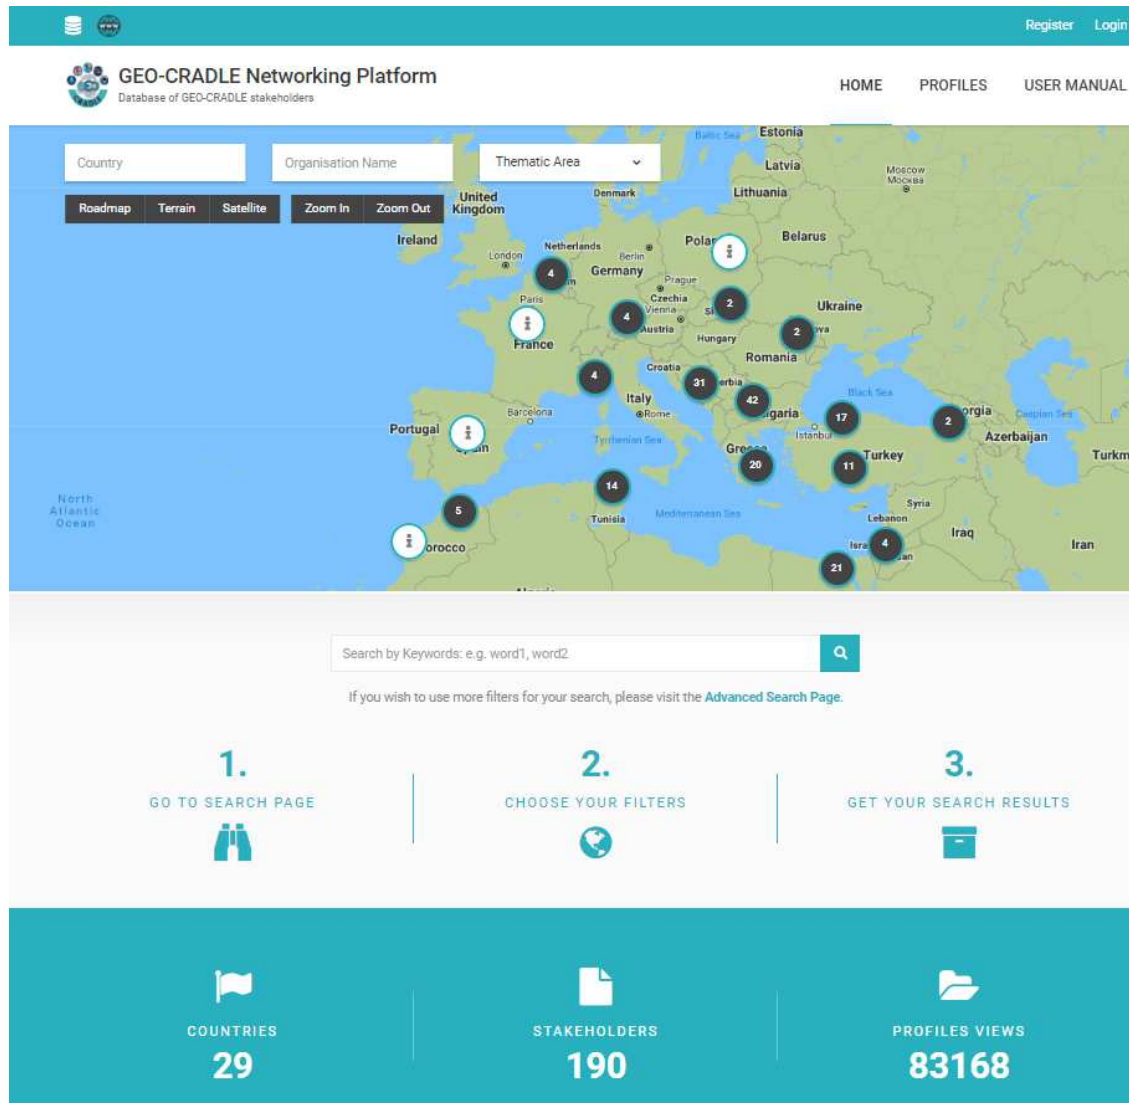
Register Login

GEO-CRADLE Networking Platform
Database of GEO-CRADLE stakeholders

HOME PROFILES USER MANUAL

Country
Organisation Name
Thematic Area

Roadmap Terrain Satellite
Zoom In Zoom Out

Baltic Sea
Estonia
Latvia
Moscow
Москва
Denmark
Lithuania
United Kingdom
Ireland
Belarus
Netherlands
London
Berlin
Germany
Polan
Prague
Czechia
Vienna
Austria
Paris
France
Ukraine
Hungary
Romania
Croatia
Serbia
Italy
Rome
Barcelona
Bulgaria
Black Sea
Georgia
Caspian Sea
Portugal
Spain
Tyrrhenian Sea
Istanbul
Azerbaijan
Greece
Turkey
Turkm
North Atlantic Ocean
Tunisia
Mediterranean Sea
Syria
Lebanon
Iraq
Israel
Jordan
Iran
Morocco

4 4 2 2 4 31 42 17 2 20 11 14 5 4 21

Search by Keywords: e.g. word1, word2

If you wish to use more filters for your search, please visit the Advanced Search Page.

1.
GO TO SEARCH PAGE

2.
CHOOSE YOUR FILTERS

3.
GET YOUR SEARCH RESULTS

COUNTRIES
29

STAKEHOLDERS
190

PROFILES VIEWS
83168